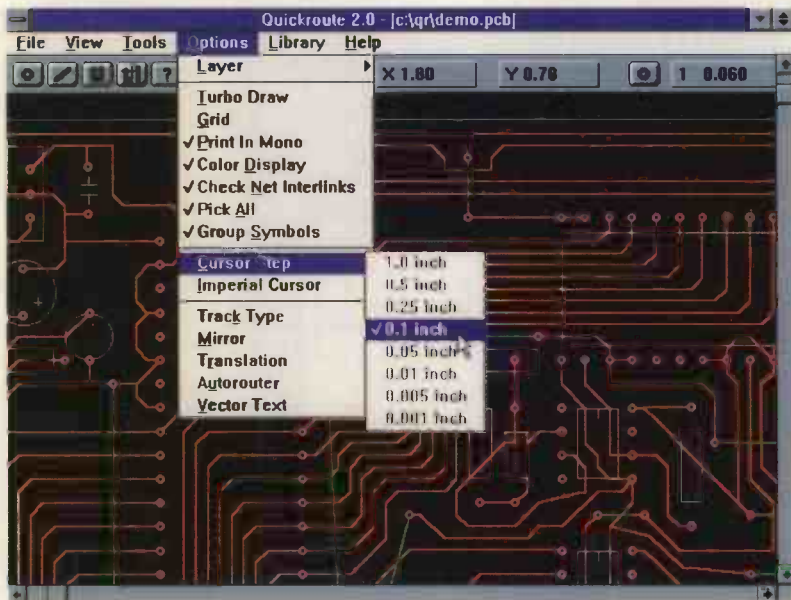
Quickroute 2.0 - [c:\qr\demo.pcb]

File View Tools Options Library Help

X 1.80 Y 0.78 1 0.060

Layer
Turbo Draw
Grid
✓Print In Mono
✓Color Display
✓Check Net Interlinks
✓Pick All
✓Group Symbols
Cursor Step
Imperial Cursor
Track Type
Mirror
Translation
Autorouter
Vector Text

1.0 inch
0.5 inch
0.25 inch
✓0.1 inch
0.05 inch
0.01 inch
0.005 inch
0.001 inch